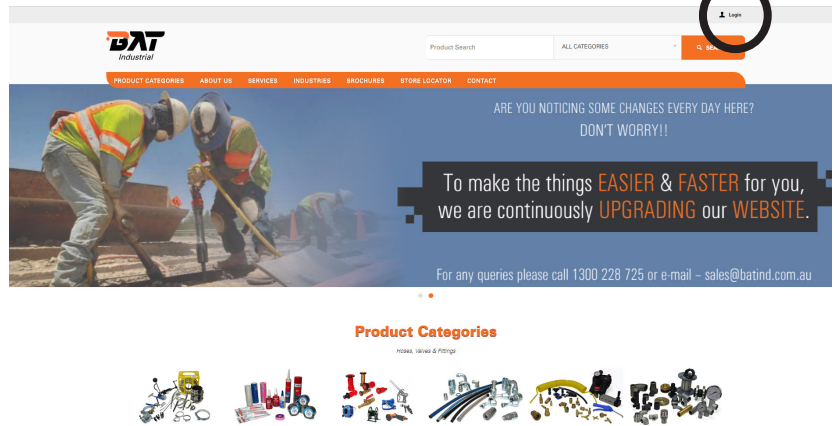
Login

BAT Industrial

Product Search
ALL CATEGORIES
SEA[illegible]

PRODUCT CATEGORIES ABOUT US SERVICES INDUSTRIES BROCHURES STORE LOCATOR CONTACT

ARE YOU NOTICING SOME CHANGES EVERY DAY HERE?
DON'T WORRY!!

To make the things EASIER & FASTER for you, we are continuously UPGRADING our WEBSITE.

For any queries please call 1300 228 725 or e-mail – sales@batind.com.au

Product Categories

Hoses, Valves & Fittings